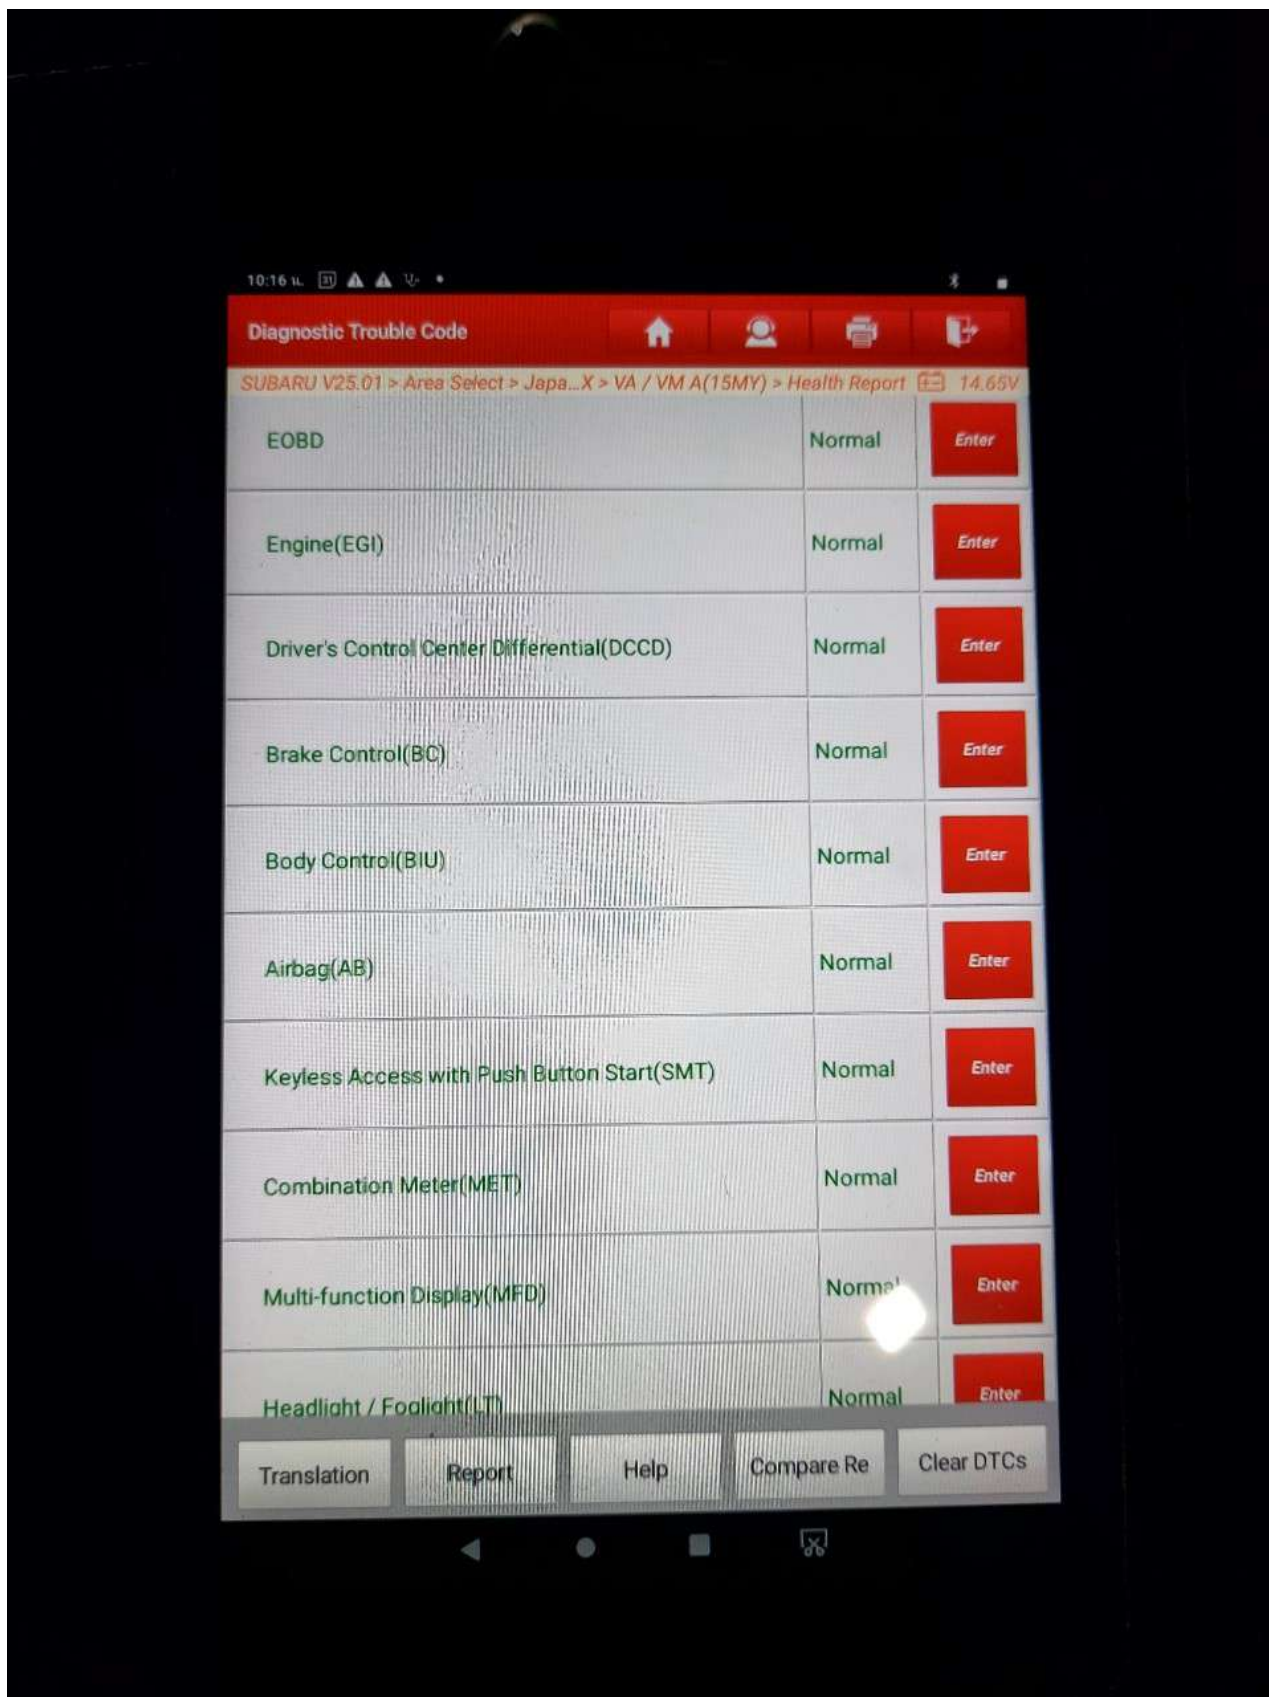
10:16  น.

Diagnostic Trouble Code

SUBARU V25.01 > Area Select > Japa...X > VA / VM A(15MY) > Health Report 14.65V

| | | |
|---|---|---|
| EOBD | Normal | Enter |
| Engine(EGI) | Normal | Enter |
| Driver's Control Center Differential(DCCD) | Normal | Enter |
| Brake Control(BC) | Normal | Enter |
| Body Control(BIU) | Normal | Enter |
| Airbag(AB) | Normal | Enter |
| Keyless Access with Push Button Start(SMT) | Normal | Enter |
| Combination Meter(MET) | Normal | Enter |
| Multi-function Display(MFD) | Norma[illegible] | Enter |
| Headlight / Foglight(LT) | Normal | Enter |

Translation Report Help Compare Re Clear DTCs